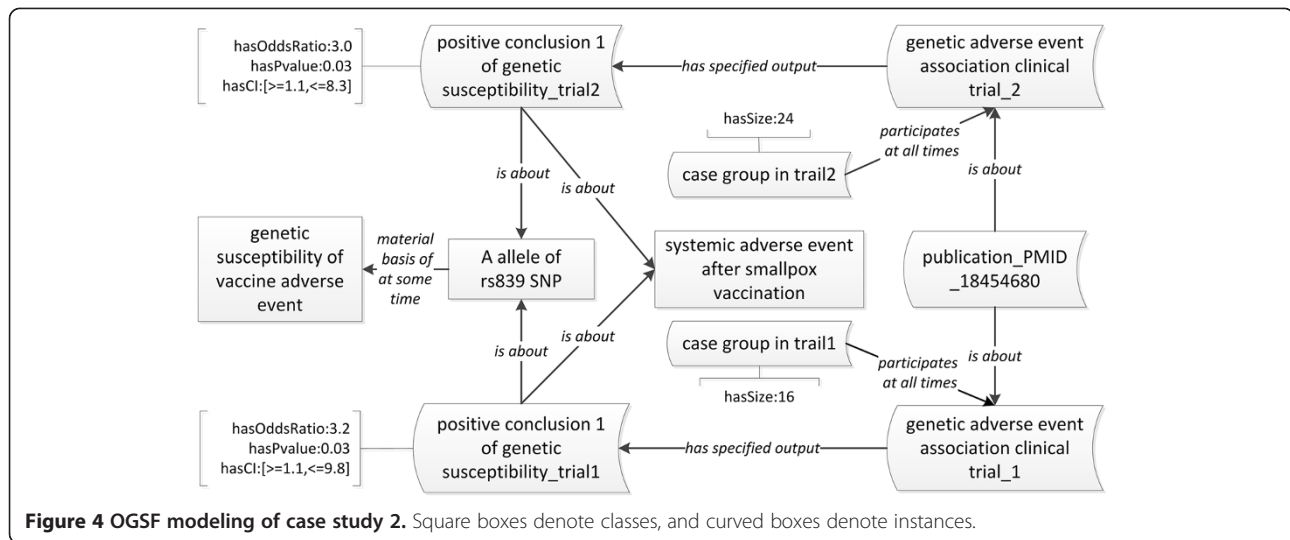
hasOddsRatio:3.0
hasPvalue:0.03
hasCI:[>=1.1,<=8.3]

positive conclusion 1 of genetic susceptibility_trial2

has specified output

genetic adverse event association clinical trial_2

hasSize:24

case group in trail2

participates at all times

is about

is about

is about

genetic susceptibility of vaccine adverse event

material basis of at some time

A allele of rs839 SNP

systemic adverse event after smallpox vaccination

publication_PMID _18454680

is about

is about

case group in trail1

participates at all times

is about

hasSize:16

hasOddsRatio:3.2
hasPvalue:0.03
hasCI:[>=1.1,<=9.8]

positive conclusion 1 of genetic susceptibility_trial1

has specified output

genetic adverse event association clinical trial_1

**Figure 4 OGSF modeling of case study 2.** Square boxes denote classes, and curved boxes denote instances.